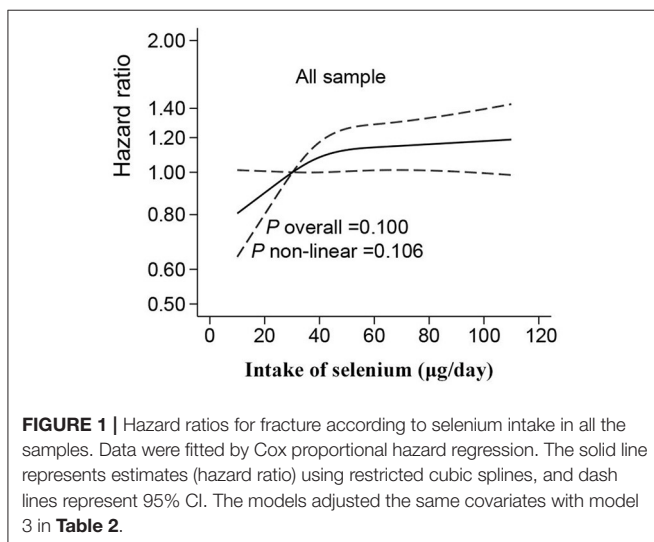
2.00
All sample
1.40
1.20
1.00
0.80
0.60
0.50
Hazard ratio
$P$ overall =0.100
$P$ non-linear =0.106
0
20
40
60
80
100
120
Intake of selenium (μg/day)

**FIGURE 1 |** Hazard ratios for fracture according to selenium intake in all the samples. Data were fitted by Cox proportional hazard regression. The solid line represents estimates (hazard ratio) using restricted cubic splines, and dash lines represent 95% CI. The models adjusted the same covariates with model 3 in **Table 2**.